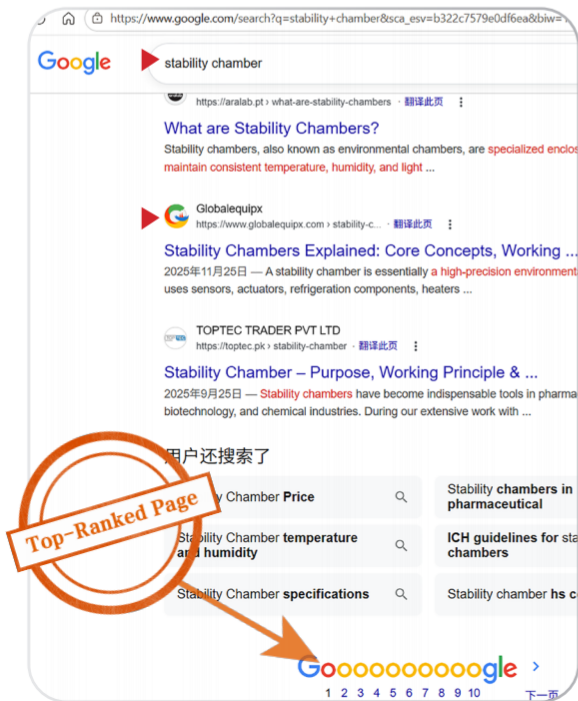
https://www.google.com/search?q=stability+chamber&sca_esv=b322c7579e0df6ea&biw=

Google

stability chamber

https://aralab.pt › what-are-stability-chambers · 翻译此页

What are Stability Chambers?

Stability chambers, also known as environmental chambers, are specialized enclos maintain consistent temperature, humidity, and light ...

Globalequipx
https://www.globalequipx.com › stability-c... · 翻译此页

Stability Chambers Explained: Core Concepts, Working ...

2025年11月25日 — A stability chamber is essentially a high-precision environment uses sensors, actuators, refrigeration components, heaters ...

TOPTEC TRADER PVT LTD
https://toptec.pk › stability-chamber · 翻译此页

Stability Chamber – Purpose, Working Principle & ...

2025年9月25日 — Stability chambers have become indispensable tools in pharma biotechnology, and chemical industries. During our extensive work with ...

用户还搜索了

Stability Chamber Price

Stability chambers in pharmaceutical

Stability Chamber temperature and humidity

ICH guidelines for sta chambers

Stability Chamber specifications

Stability chamber hs c

Top-Ranked Page

Goooooooooooogle

1 2 3 4 5 6 7 8 9 10

下一页